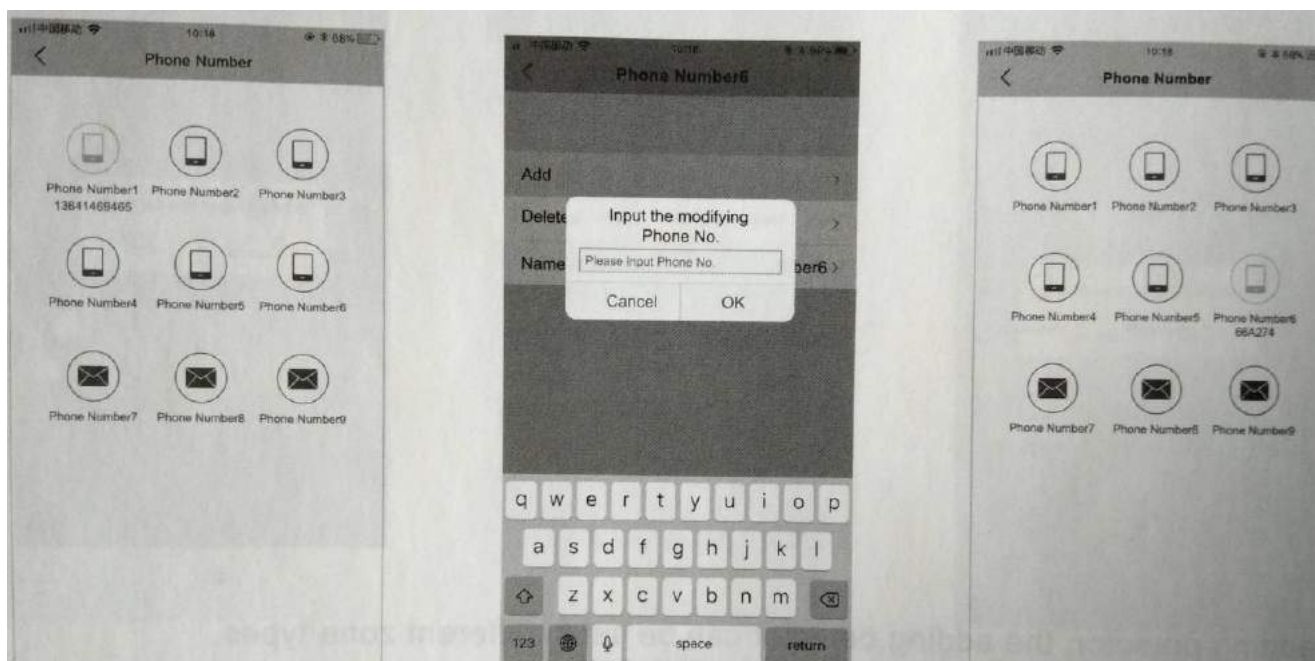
中国移动 10:18 88%
<
Phone Number

Phone Number1
13641469465
Phone Number2
Phone Number3
Phone Number4
Phone Number5
Phone Number6
Phone Number7
Phone Number8
Phone Number9

中国移动 10:18
<
Phone Number6

Add
Delete
Name
ber6 >

Input the modifying Phone No.
Please Input Phone No.
Cancel
OK

q w e r t y u i o p
a s d f g h j k l
z x c v b n m
123
space
return

中国移动 10:18
<
Phone Number

Phone Number1
Phone Number2
Phone Number3
Phone Number4
Phone Number5
Phone Number6
66A274
Phone Number7
Phone Number8
Phone Number9

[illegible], the adding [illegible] different zone types.